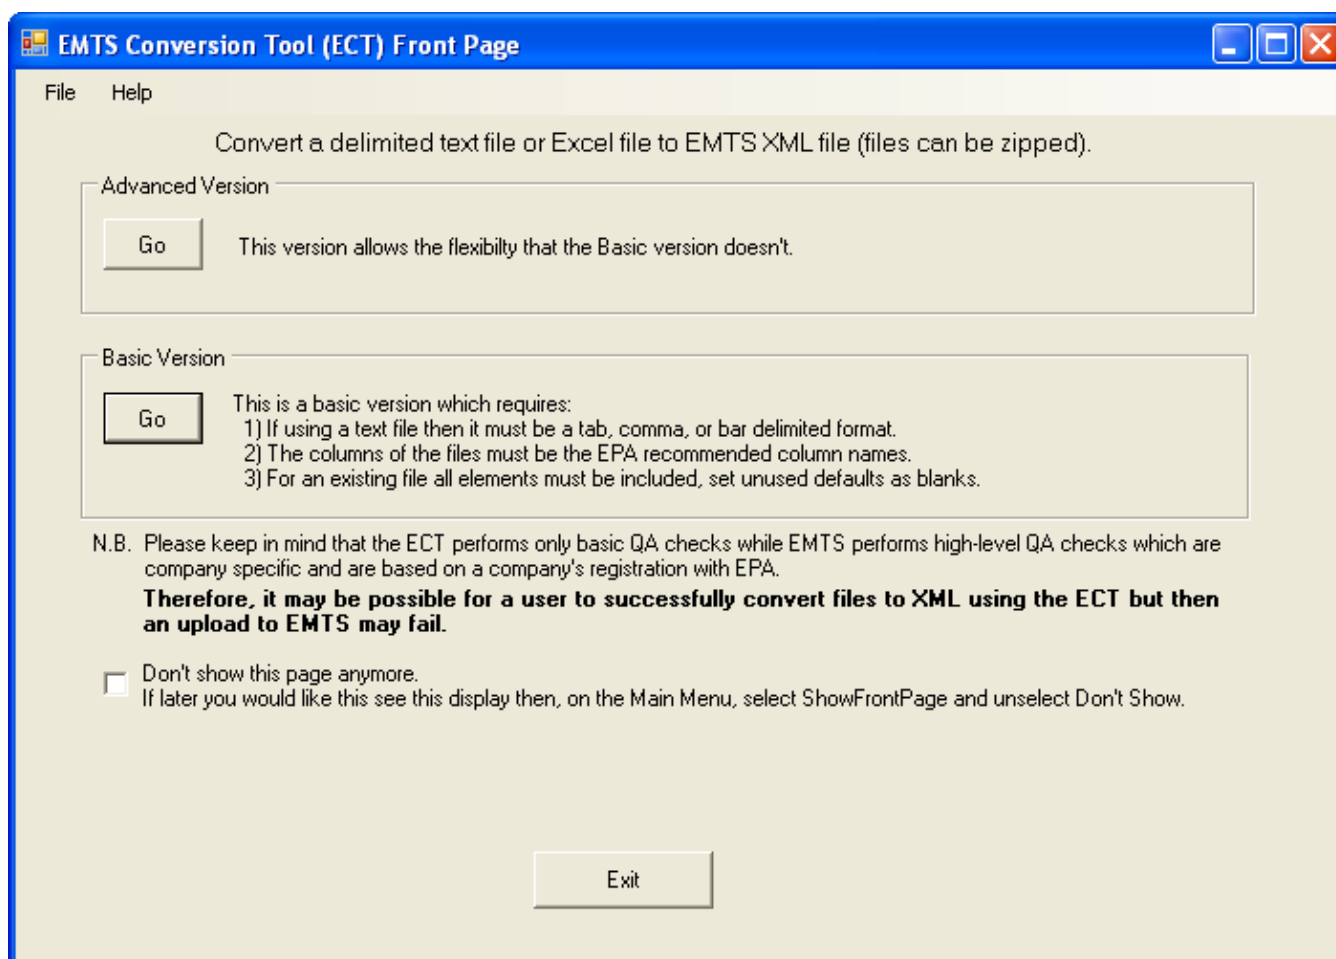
EMTS Conversion Tool (ECT) Front Page

File Help

Convert a delimited text file or Excel file to EMTS XML file (files can be zipped).

Advanced Version

Go

This version allows the flexibilty that the Basic version doesn't.

Basic Version

Go

This is a basic version which requires:
1) If using a text file then it must be a tab, comma, or bar delimited format.
2) The columns of the files must be the EPA recommended column names.
3) For an existing file all elements must be included, set unused defaults as blanks.

N.B. Please keep in mind that the ECT performs only basic QA checks while EMTS performs high-level QA checks which are company specific and are based on a company's registration with EPA.

**Therefore, it may be possible for a user to successfully convert files to XML using the ECT but then an upload to EMTS may fail.**

Don't show this page anymore.
If later you would like this see this display then, on the Main Menu, select ShowFrontPage and unselect Don't Show.

Exit